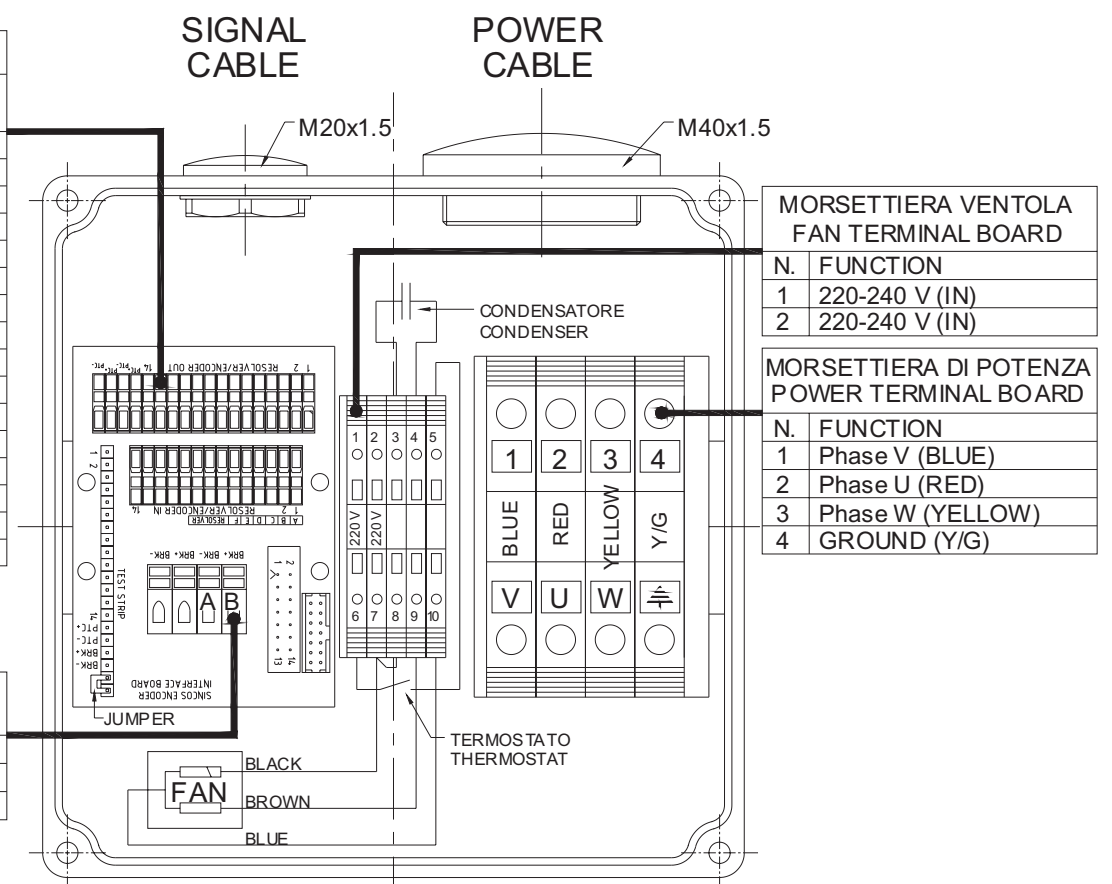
SIGNAL CABLE

POWER CABLE

M20x1.5

M40x1.5

| MORSETTIERA VENTOLA FAN TERMINAL BOARD | |
|---|---|
| N. | FUNCTION |
| 1 | 220-240 V (IN) |
| 2 | 220-240 V (IN) |

CONDENSATORE
CONDENSER

| MORSETTIERA DI POTENZA POWER TERMINAL BOARD | |
|---|---|
| N. | FUNCTION |
| 1 | Phase V (BLUE) |
| 2 | Phase U (RED) |
| 3 | Phase W (YELLOW) |
| 4 | GROUND (Y/G) |

RESOLVER/ENCODER OUT 1 2 14 PTC+ PTC-

RESOLVER/ENCODER IN 14
A B C D E F RESOLVER

1 2

BRK+ BRK- BRK+ BRK-

TEST STRIP

14 PTC+ PTC- BRK+ BRK-

A B

1 2 13 14

SINCOS ENCODER INTERFACE BOARD

JUMPER

1 2 3 4 5
220V 220V
6 7 8 9 10

1 2 3 4
BLUE RED YELLOW Y/G
V U W

TERMOSTATO
THERMOSTAT

FAN

BLACK
BROWN
BLUE